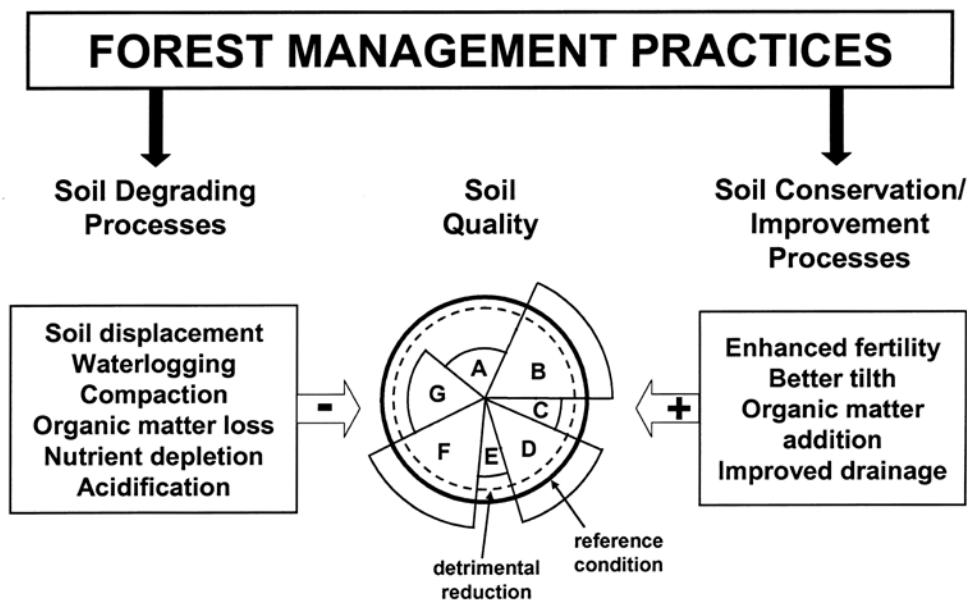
FOREST MANAGEMENT PRACTICES

Soil Degrading Processes

Soil Quality

Soil Conservation/ Improvement Processes

Soil displacement
Waterlogging
Compaction
Organic matter loss
Nutrient depletion
Acidification

-

A
B
C
D
E
F
G

+

Enhanced fertility
Better tilth
Organic matter addition
Improved drainage

detrimental reduction

reference condition